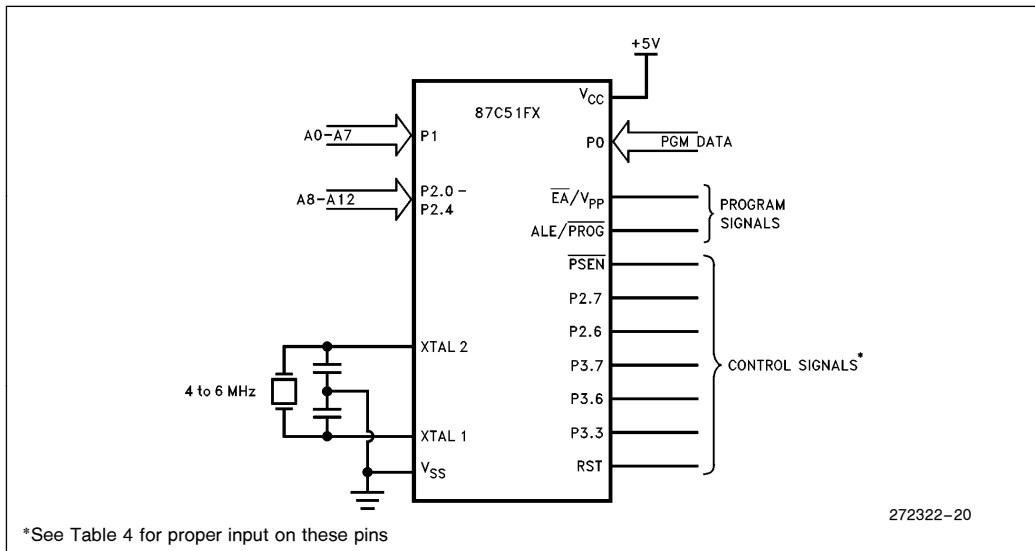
+5V

87C51FX

$V_{CC}$

A0–A7

P1

P0

PGM DATA

A8–A12

P2.0 – P2.4

$\overline{EA}/V_{PP}$

ALE/$\overline{PROG}$

PROGRAM SIGNALS

$\overline{PSEN}$

P2.7

P2.6

XTAL 2

P3.7

CONTROL SIGNALS*

4 to 6 MHz

P3.6

XTAL 1

P3.3

$V_{SS}$

RST

272322–20

*See Table 4 for proper input on these pins